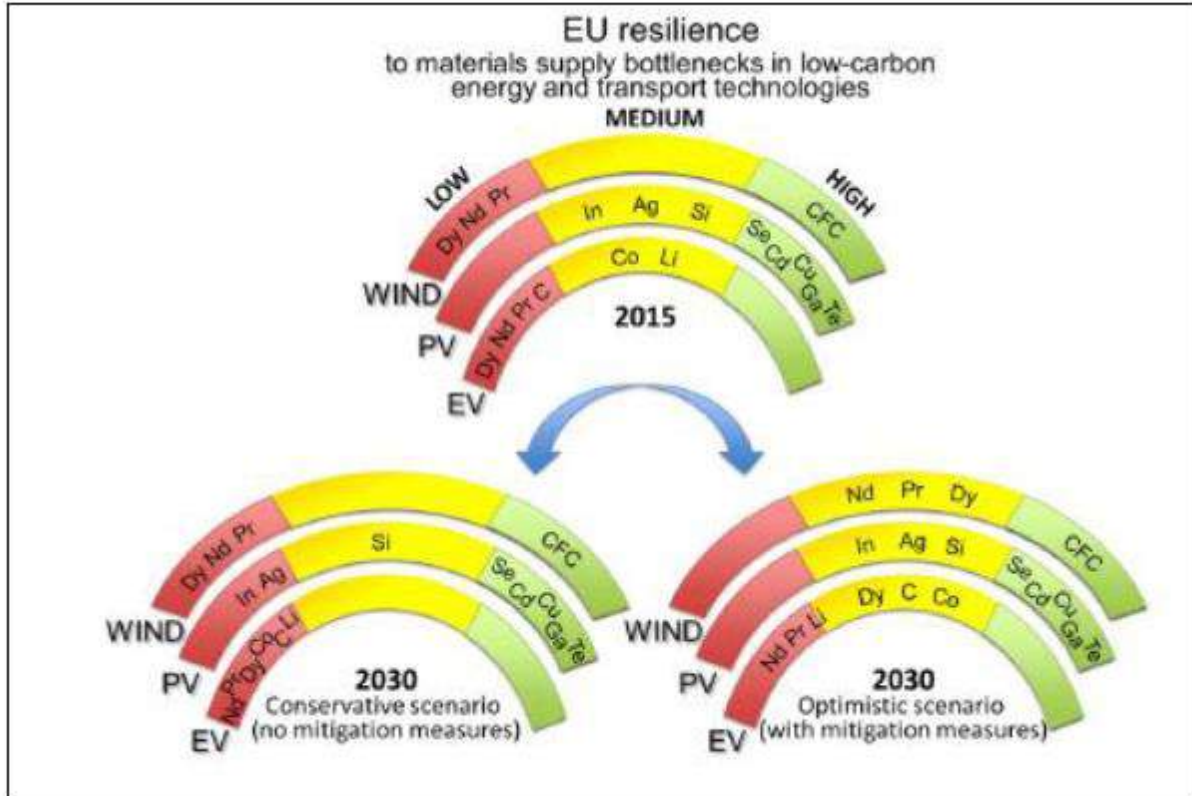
EU resilience
to materials supply bottlenecks in low-carbon energy and transport technologies

MEDIUM
LOW
HIGH
Dy Nd Pr
CFC
In Ag Si
Se Cd Cu Ga Te
Co Li
Dy Nd Pr C
WIND
PV
EV
2015

Dy Nd Pr
CFC
In Ag
Si
Se Cd Cu Ga Te
Nd Pr Dy Co C Li
WIND
PV
EV
2030
Conservative scenario
(no mitigation measures)

Nd Pr Dy
CFC
In Ag Si
Se Cd Cu Ga Te
Dy C Co
Nd Pr Li
WIND
PV
EV
2030
Optimistic scenario
(with mitigation measures)